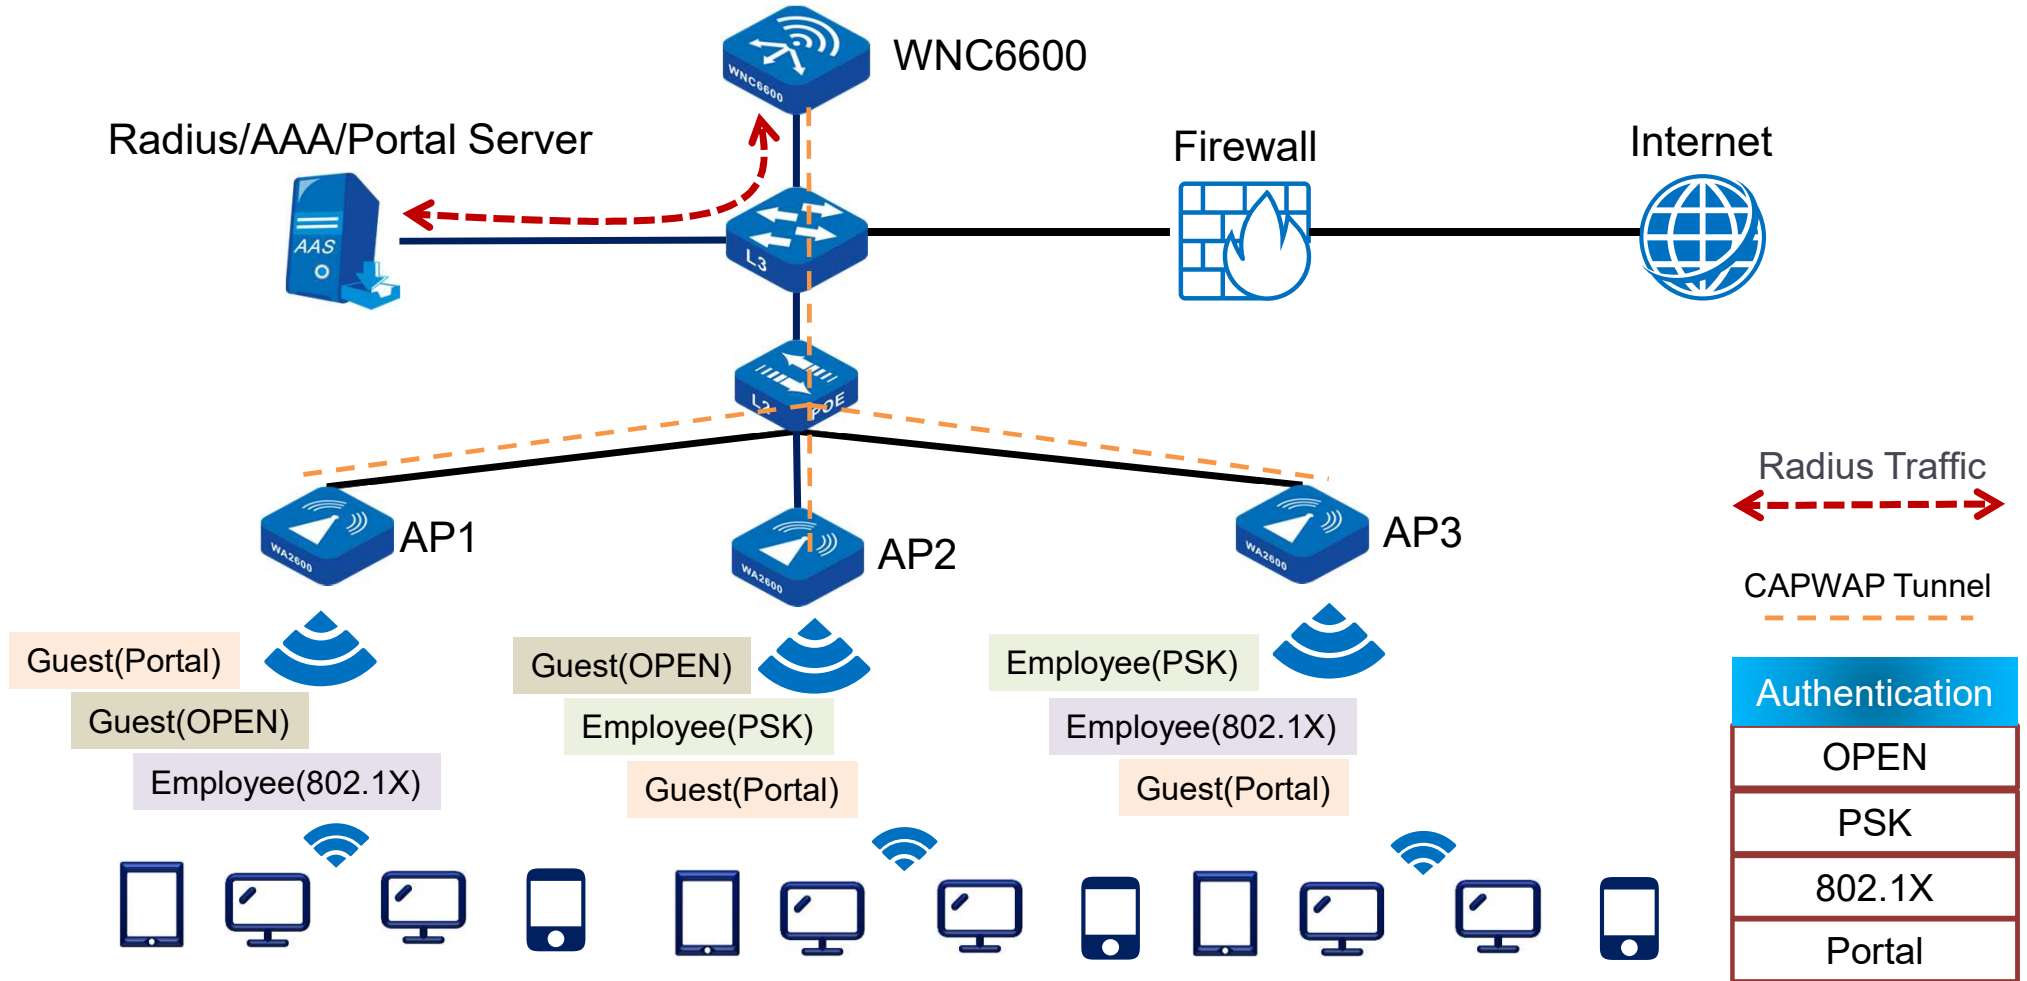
WNC6600

Radius/AAA/Portal Server

AAS

Firewall

Internet

L3

L2 POE

AP1

AP2

AP3

WA2600

WA2600

WA2600

Radius Traffic

CAPWAP Tunnel

Guest(Portal)

Guest(OPEN)

Employee(802.1X)

Guest(OPEN)

Employee(PSK)

Guest(Portal)

Employee(PSK)

Employee(802.1X)

Guest(Portal)

| Authentication |
|---|
| OPEN |
| PSK |
| 802.1X |
| Portal |